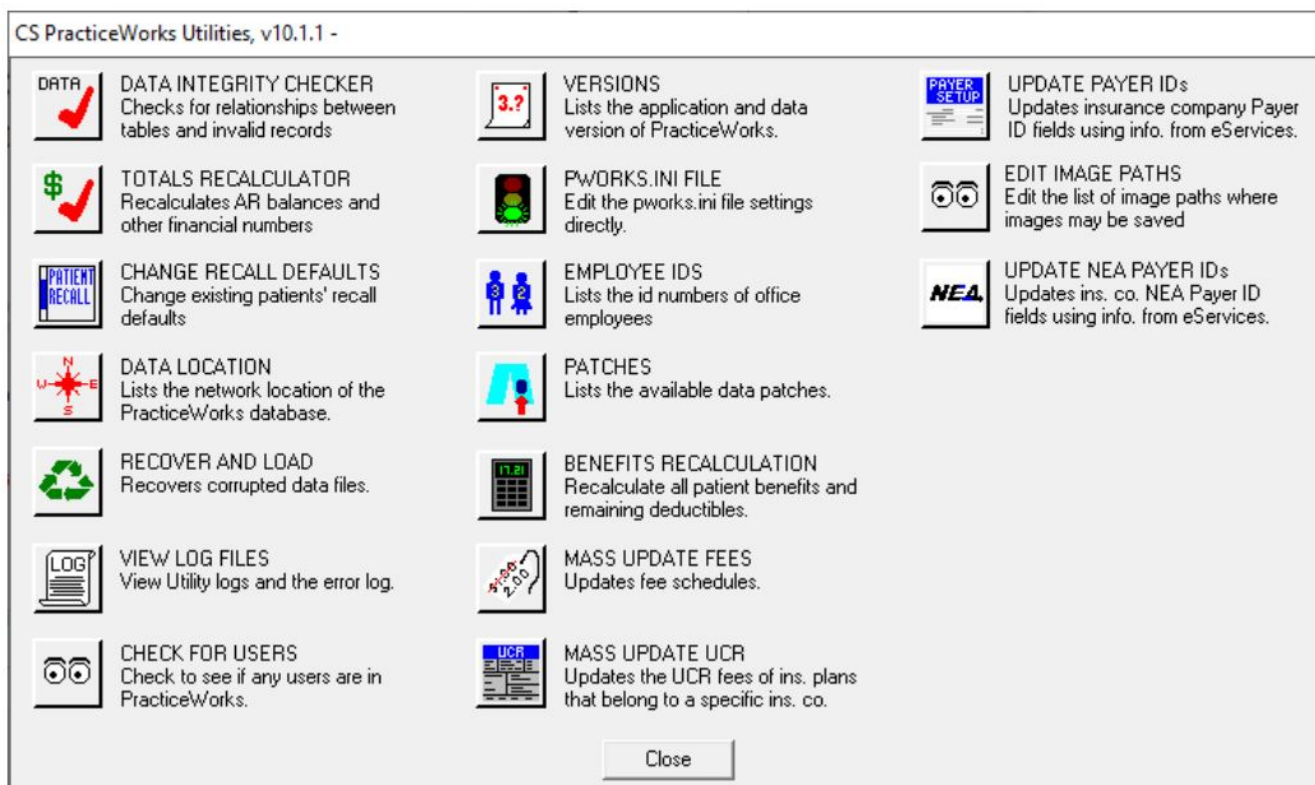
CS PracticeWorks Utilities, v10.1.1 -

DATA

DATA INTEGRITY CHECKER
Checks for relationships between tables and invalid records

$

TOTALS RECALCULATOR
Recalculates AR balances and other financial numbers

PATIENT RECALL

CHANGE RECALL DEFAULTS
Change existing patients' recall defaults

N W E S

DATA LOCATION
Lists the network location of the PracticeWorks database.

RECOVER AND LOAD
Recovers corrupted data files.

LOG

VIEW LOG FILES
View Utility logs and the error log.

CHECK FOR USERS
Check to see if any users are in PracticeWorks.

3.?

VERSIONS
Lists the application and data version of PracticeWorks.

PWORKS.INI FILE
Edit the pworks.ini file settings directly.

3 2

EMPLOYEE IDS
Lists the id numbers of office employees

PATCHES
Lists the available data patches.

17.21

BENEFITS RECALCULATION
Recalculate all patient benefits and remaining deductibles.

2.00

MASS UPDATE FEES
Updates fee schedules.

UCR

MASS UPDATE UCR
Updates the UCR fees of ins. plans that belong to a specific ins. co.

PAYER SETUP

UPDATE PAYER IDs
Updates insurance company Payer ID fields using info. from eServices.

EDIT IMAGE PATHS
Edit the list of image paths where images may be saved

NEA

UPDATE NEA PAYER IDs
Updates ins. co. NEA Payer ID fields using info. from eServices.

Close